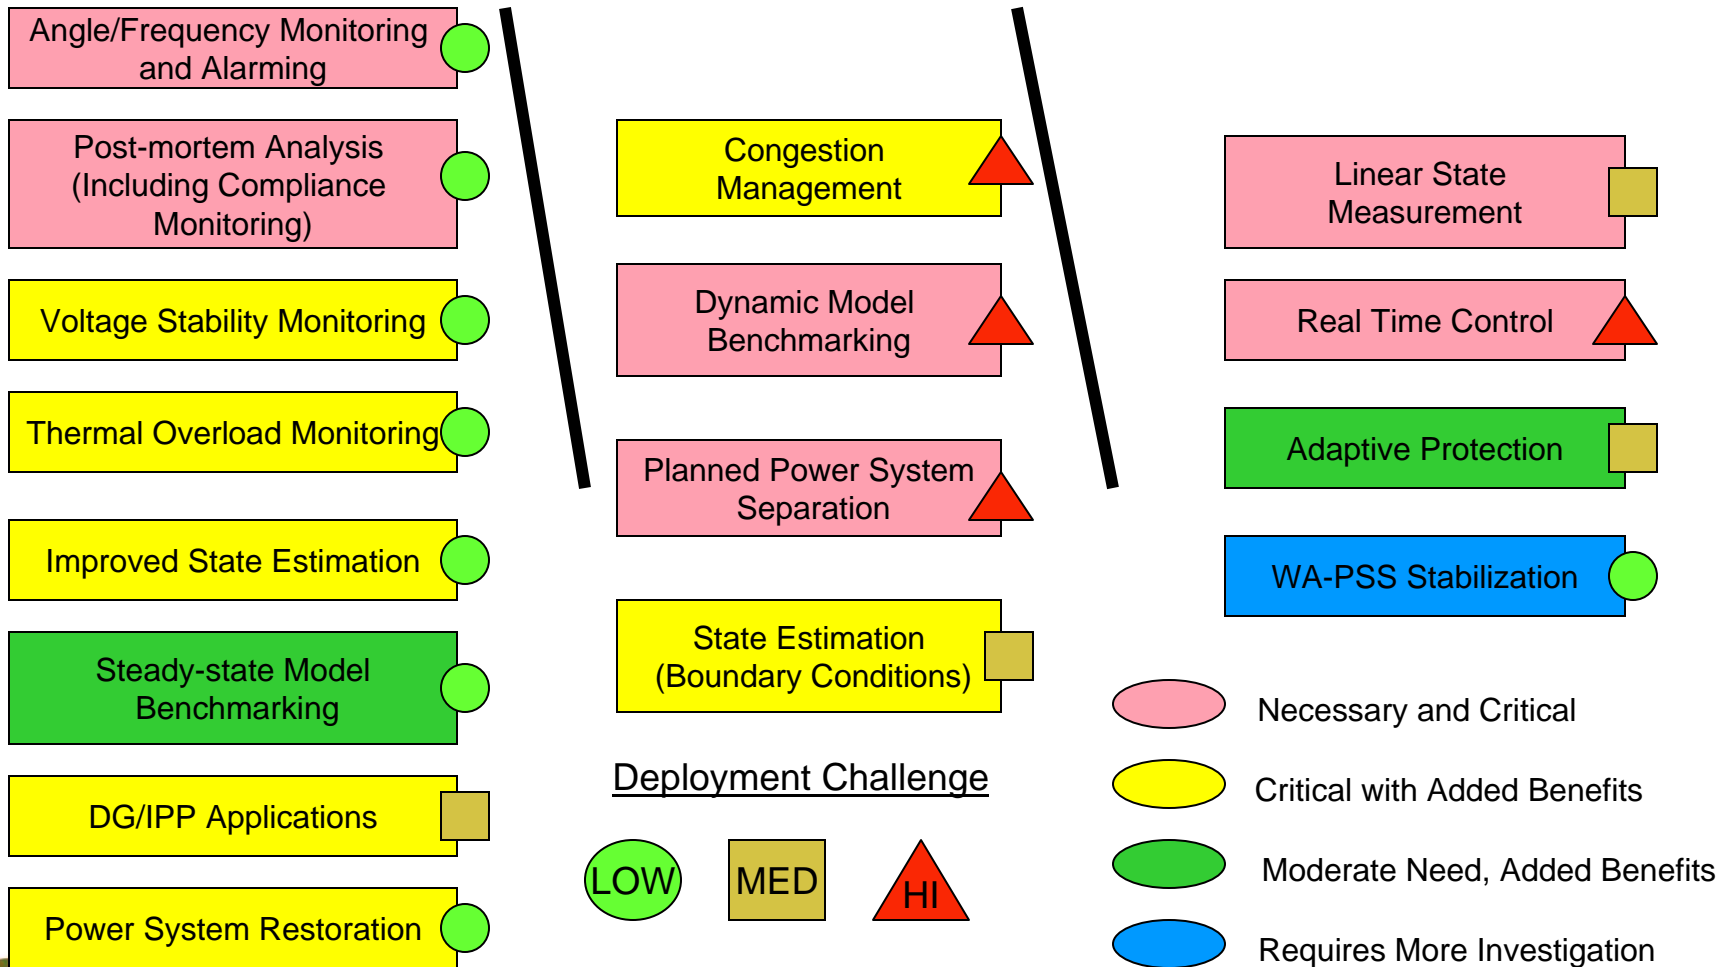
Angle/Frequency Monitoring and Alarming

Post-mortem Analysis (Including Compliance Monitoring)

Voltage Stability Monitoring

Thermal Overload Monitoring

Improved State Estimation

Steady-state Model Benchmarking

DG/IPP Applications

Power System Restoration

Congestion Management

Dynamic Model Benchmarking

Planned Power System Separation

State Estimation (Boundary Conditions)

Deployment Challenge

LOW

MED

HI

Linear State Measurement

Real Time Control

Adaptive Protection

WA-PSS Stabilization

Necessary and Critical

Critical with Added Benefits

Moderate Need, Added Benefits

Requires More Investigation